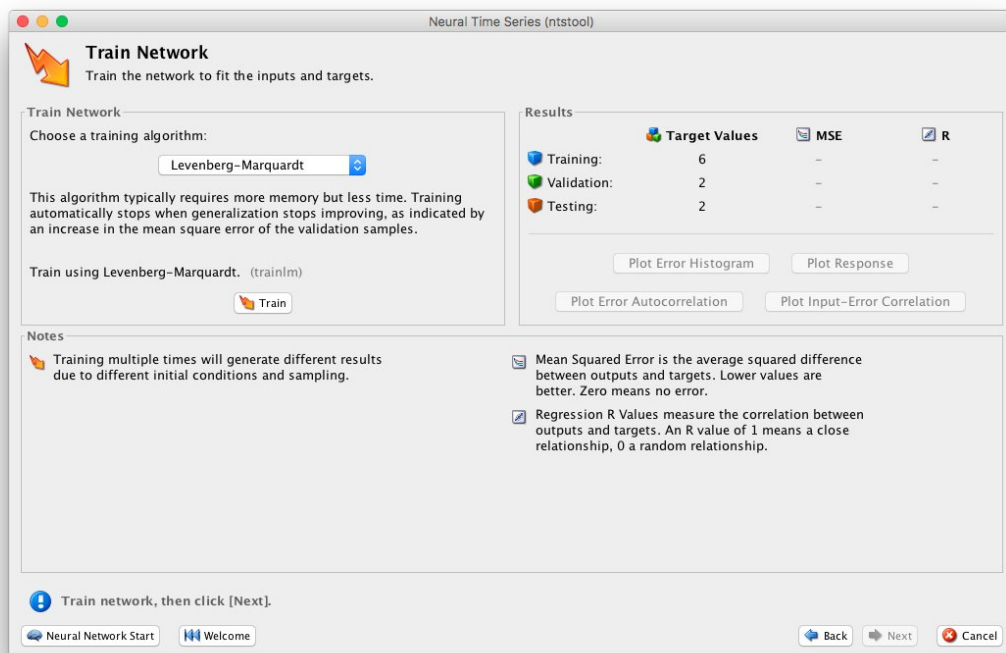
Neural Time Series (ntstool)

Train Network
Train the network to fit the inputs and targets.

Train Network
Choose a training algorithm:

Levenberg-Marquardt

This algorithm typically requires more memory but less time. Training automatically stops when generalization stops improving, as indicated by an increase in the mean square error of the validation samples.

Train using Levenberg-Marquardt. (trainlm)

Train

Results

| | Target Values | MSE | R |
|---|---|---|---|
| Training: | 6 | - | - |
| Validation: | 2 | - | - |
| Testing: | 2 | - | - |

Plot Error Histogram
Plot Response
Plot Error Autocorrelation
Plot Input-Error Correlation

Notes

Training multiple times will generate different results due to different initial conditions and sampling.

Mean Squared Error is the average squared difference between outputs and targets. Lower values are better. Zero means no error.

Regression R Values measure the correlation between outputs and targets. An R value of 1 means a close relationship, 0 a random relationship.

Train network, then click [Next].

Neural Network Start
Welcome
Back
Next
Cancel